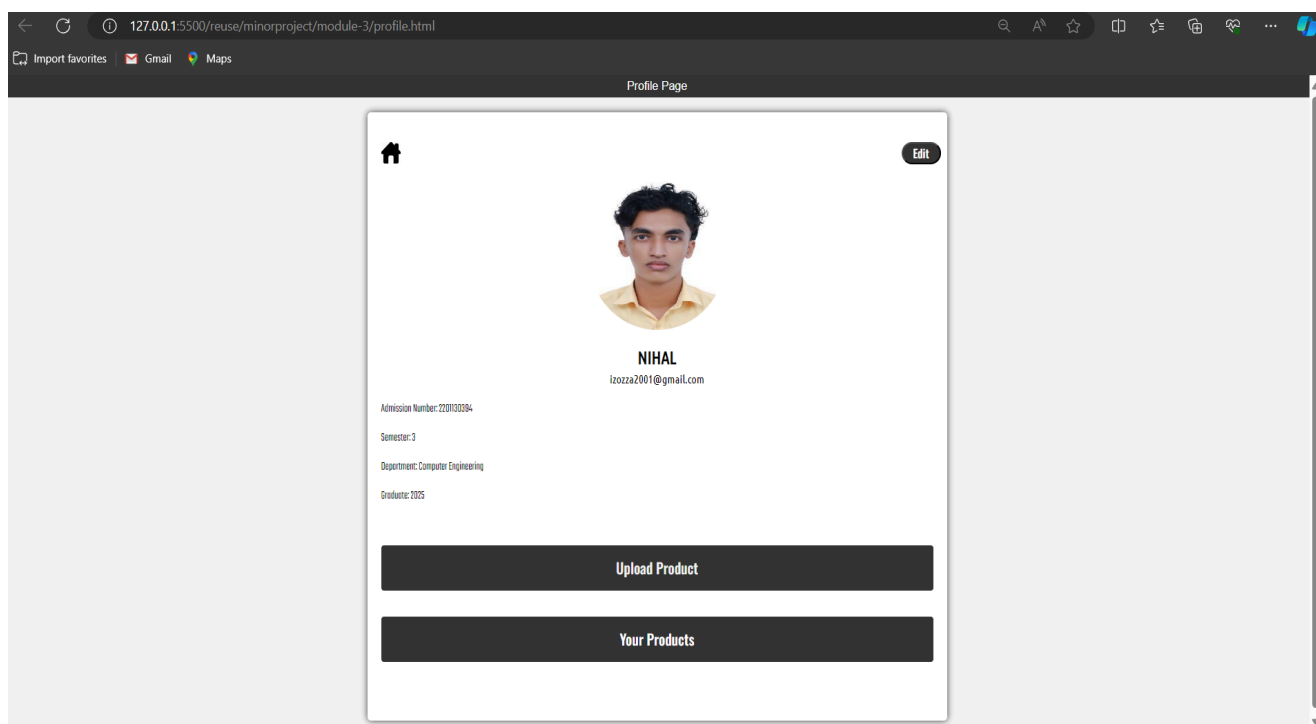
127.0.0.1:5500/reuse/minorproject/module-3/profile.html

Import favorites | Gmail | Maps

Profile Page

Edit

NIHAL

izozza2001@gmail.com

Admission Number: 2201130394

Semester: 3

Department: Computer Engineering

Graduate: 2025

Upload Product

Your Products